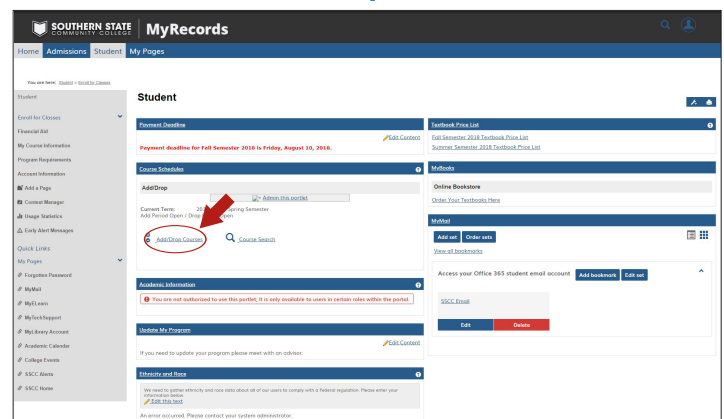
SOUTHERN STATE COMMUNITY COLLEGE | MyRecords

Home Admissions Student My Pages

You are here: Student > Enroll for Classes

Student

Enroll for Classes
Financial Aid
My Course Information
Program Requirements
Account Information
Add a Page
Content Manager
Usage Statistics
Early Alert Messages

Quick Links
My Pages
Forgotten Password
MyMail
MyeLearn
MyTechSupport
MyLibrary Account
Academic Calendar
College Events
SSCC Alerts
SSCC Home

Student

Payment Deadline
Edit Content
Payment deadline for Fall Semester 2018 is Friday, August 10, 2018.

Course Schedules
Add/Drop
Admin this portlet
Current Term: 20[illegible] Spring Semester
Add Period Open / Drop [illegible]pen
Add/Drop Courses
Course Search

Academic Information
You are not authorized to use this portlet; it is only available to users in certain roles within the portal.

Update My Program
Edit Content
If you need to update your program please meet with an advisor.

Ethnicity and Race
We need to gather ethnicity and race data about all of our users to comply with a Federal regulation. Please enter your information below.
Edit this text
An error occurred. Please contact your system administrator.

Textbook Price List
Fall Semester 2018 Textbook Price List
Summer Semester 2018 Textbook Price List

MyBooks
Online Bookstore
Order Your Textbooks Here

MyMail
Add set Order sets
View all bookmarks
Access your Office 365 student email account Add bookmark Edit set
SSCC Email
Edit Delete